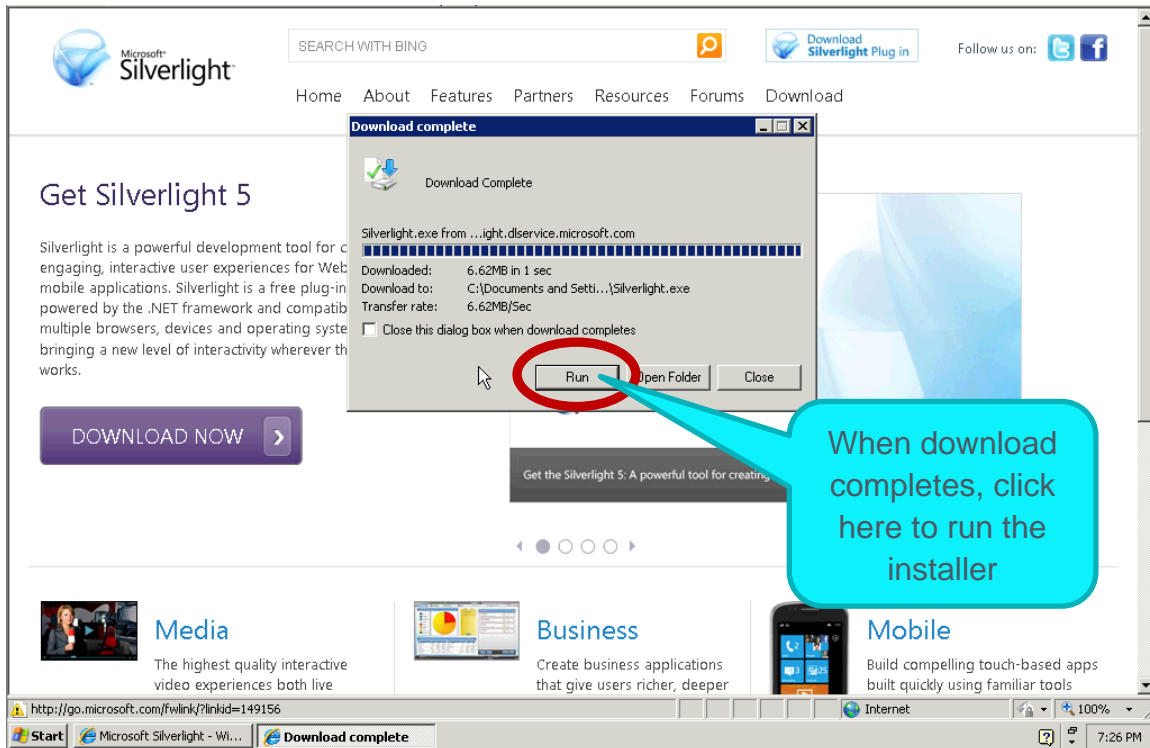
Microsoft Silverlight

SEARCH WITH BING

Download Silverlight Plug in

Follow us on:

Home About Features Partners Resources Forums Download

Get Silverlight 5

Silverlight is a powerful development tool for c engaging, interactive user experiences for Web mobile applications. Silverlight is a free plug-in powered by the .NET framework and compatib multiple browsers, devices and operating syste bringing a new level of interactivity wherever th works.

DOWNLOAD NOW

Download complete

Download Complete

Silverlight.exe from ...ight.dlservice.microsoft.com

Downloaded: 6.62MB in 1 sec
Download to: C:\Documents and Setti...\Silverlight.exe
Transfer rate: 6.62MB/Sec

Close this dialog box when download completes

Run Open Folder Close

Get the Silverlight 5: A powerful tool for creating

When download completes, click here to run the installer

Media
The highest quality interactive video experiences both live

Business
Create business applications that give users richer, deeper

Mobile
Build compelling touch-based apps built quickly using familiar tools

http://go.microsoft.com/fwlink/?linkid=149156

Internet

100%

Start Microsoft Silverlight - Wi... Download complete

7:26 PM